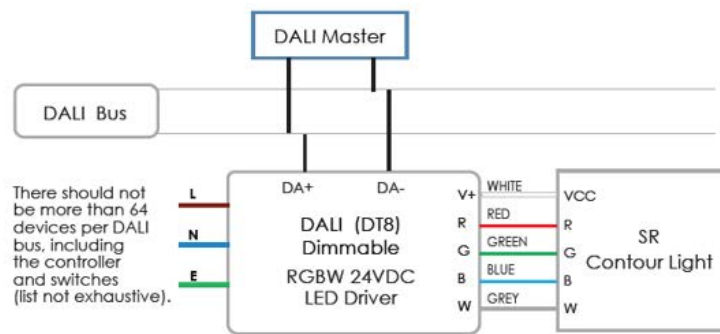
DALI Master

DALI Bus

There should not be more than 64 devices per DALI bus, including the controller and switches (list not exhaustive).

L
N
E

DA+
DA-

DALI (DT8) Dimmable
RGBW 24VDC LED Driver

V+
R
G
B
W

WHITE
RED
GREEN
BLUE
GREY

VCC
R
G
B
W

SR
Contour Light